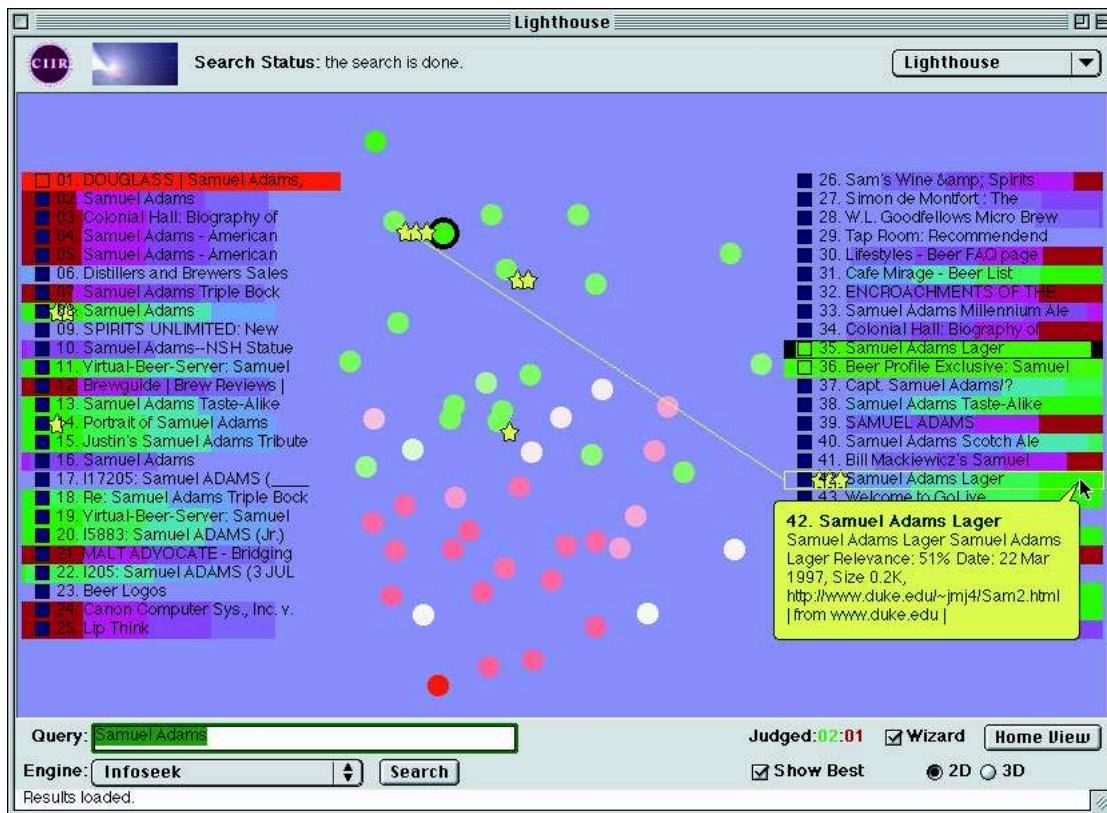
Lighthouse

CIIR

Search Status: the search is done.

Lighthouse

01. DOUGLASS | Samuel Adams,
02. Samuel Adams
03. Colonial Hall: Biography of
04. Samuel Adams - American
05. Samuel Adams - American
06. Distillers and Brewers Sales
07. Samuel Adams Triple Bock
08. Samuel Adams
09. SPIRITS UNLIMITED: New
10. Samuel Adams--NSH Statue
11. Virtual-Beer-Server: Samuel
12. Brewguide | Brew Reviews |
13. Samuel Adams Taste-Alike
14. Portrait of Samuel Adams
15. Justin's Samuel Adams Tribute
16. Samuel Adams
17. I17205: Samuel ADAMS (____
18. Re: Samuel Adams Triple Bock
19. Virtual-Beer-Server: Samuel
20. I5883: Samuel ADAMS (Jr.)
21. MALT ADVOCATE - Bridging
22. I205: Samuel ADAMS (3 JUL
23. Beer Logos
24. Canon Computer Sys., Inc. v.
25. Lip Think

26. Sam's Wine &amp; Spirits
27. Simon de Montfort : The
28. W.L. Goodfellows Micro Brew
29. Tap Room: Recommended
30. Lifestyles - Beer FAQ page
31. Cafe Mirage - Beer List
32. ENCROACHMENTS OF THE
33. Samuel Adams Millennium Ale
34. Colonial Hall: Biography of
35. Samuel Adams Lager
36. Beer Profile Exclusive: Samuel
37. Capt. Samuel Adams!?
38. Samuel Adams Taste-Alike
39. SAMUEL ADAMS
40. Samuel Adams Scotch Ale
41. Bill Mackiewicz's Samuel
42. Samuel Adams Lager
43. Welcome to GoLive

42. Samuel Adams Lager
Samuel Adams Lager Samuel Adams Lager Relevance: 51% Date: 22 Mar 1997, Size 0.2K, http://www.duke.edu/~jmj4/Sam2.html | from www.duke.edu |

Query: Samuel Adams
Judged: 02:01
Wizard
Home View
Engine: Infoseek
Search
Show Best
2D 3D
Results loaded.